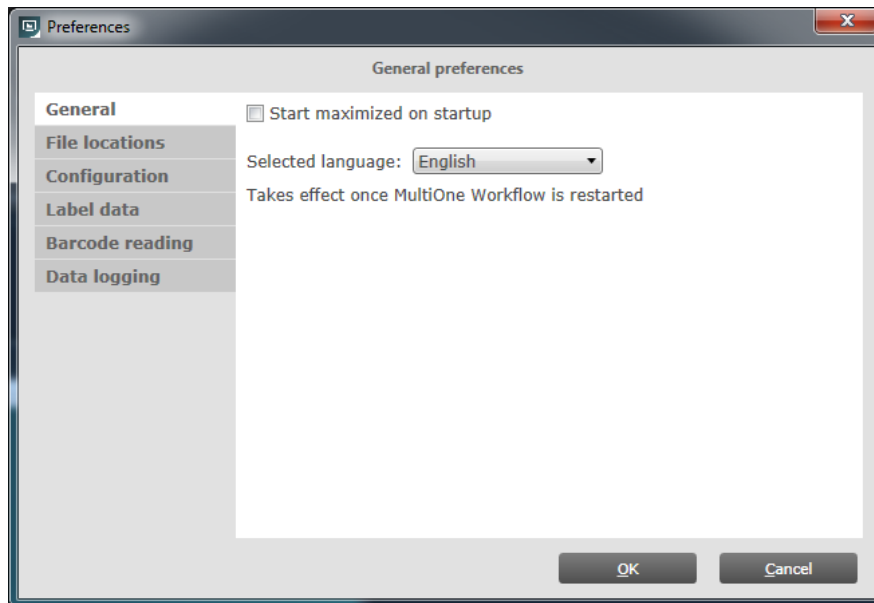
Preferences

General preferences

General
File locations
Configuration
Label data
Barcode reading
Data logging

Start maximized on startup

Selected language: English

Takes effect once MultiOne Workflow is restarted

OK
Cancel